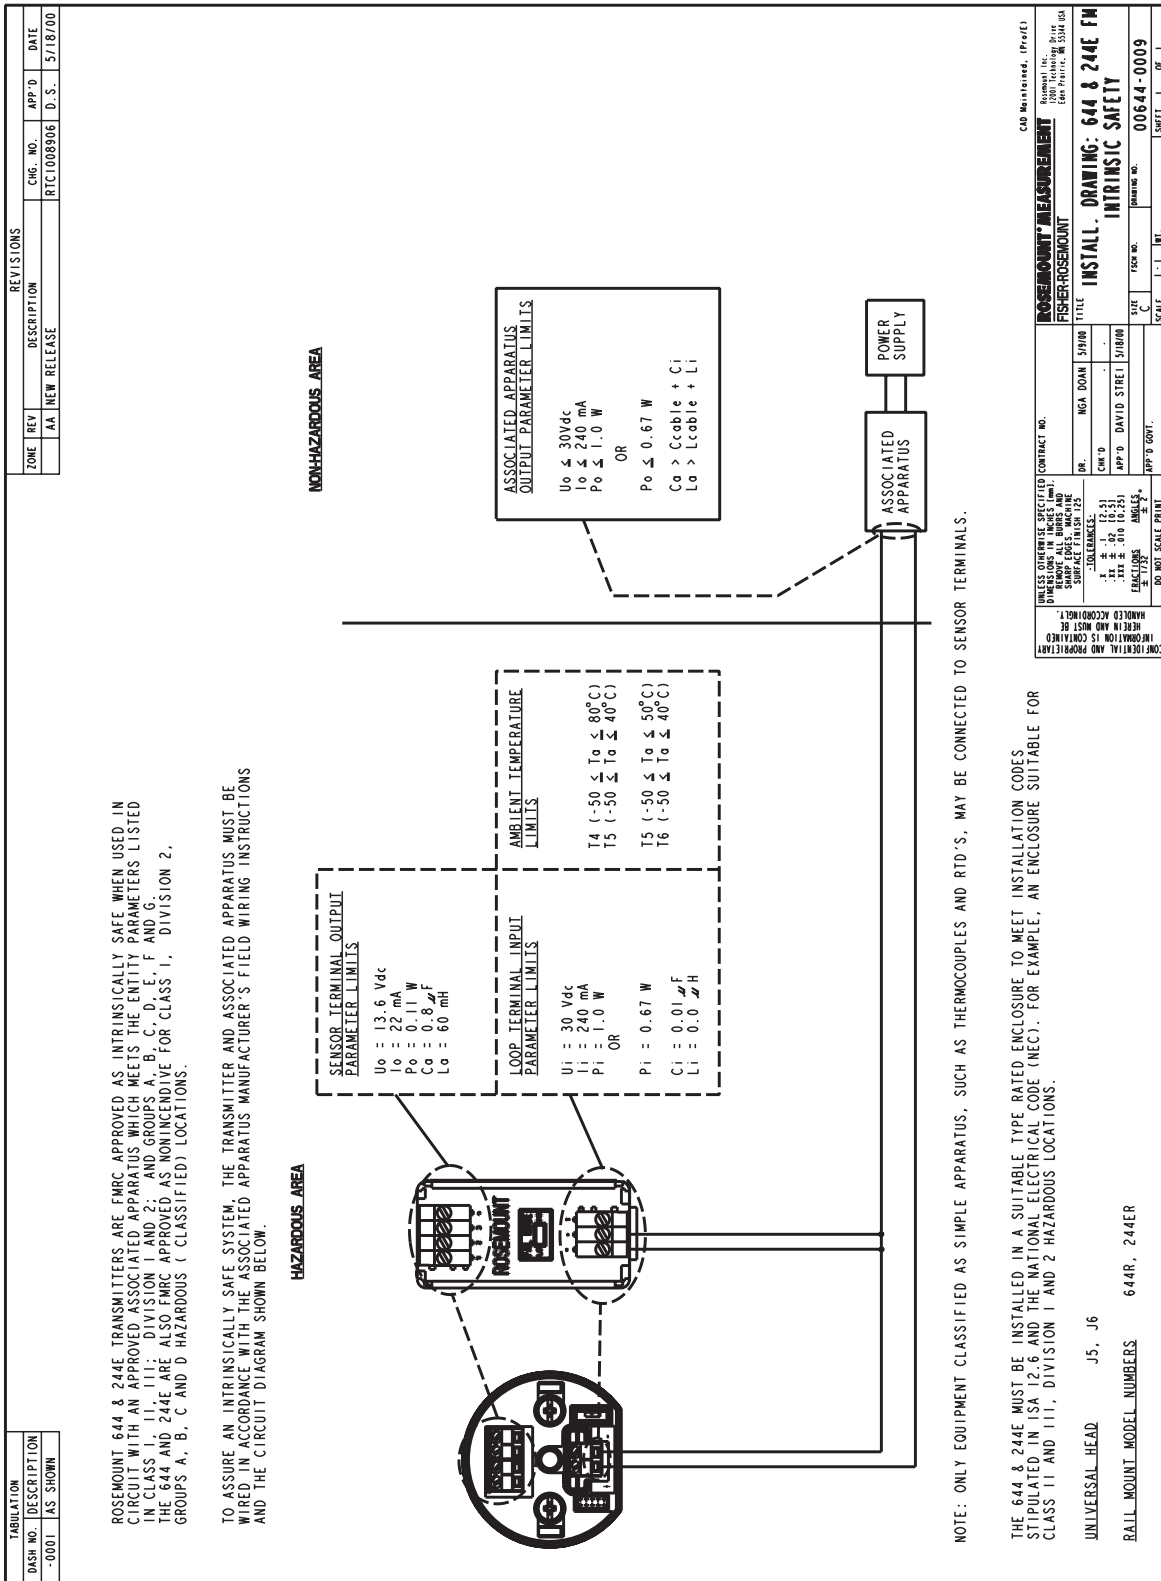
TABULATION

| DASH NO. | DESCRIPTION |
|---|---|
| -0001 | AS SHOWN |

REVISIONS

| ZONE | REV | DESCRIPTION | CHG. NO. | APP'D | DATE |
|---|---|---|---|---|---|
| | AA | NEW RELEASE | RTC1008906 | D.S. | 5/18/00 |

ROSEMOUNT 644 & 244E TRANSMITTERS ARE FMRC APPROVED AS INTRINSICALLY SAFE WHEN USED IN CIRCUIT WITH AN APPROVED ASSOCIATED APPARATUS WHICH MEETS THE ENTITY PARAMETERS LISTED IN CLASS I, II, III; DIVISION 1 AND 2; AND GROUPS A, B, C, D, E, F AND G. THE 644 AND 244E ARE ALSO FMRC APPROVED AS NONINCENDIVE FOR CLASS I, DIVISION 2, GROUPS A, B, C AND D HAZARDOUS ( CLASSIFIED) LOCATIONS.

TO ASSURE AN INTRINSICALLY SAFE SYSTEM, THE TRANSMITTER AND ASSOCIATED APPARATUS MUST BE WIRED IN ACCORDANCE WITH THE ASSOCIATED APPARATUS MANUFACTURER'S FIELD WIRING INSTRUCTIONS AND THE CIRCUIT DIAGRAM SHOWN BELOW.

HAZARDOUS AREA

NON-HAZARDOUS AREA

ROSEMOUNT

SENSOR TERMINAL OUTPUT PARAMETER LIMITS

Uo = 13.6 Vdc
Io = 22 mA
Po = 0.11 W
Ca = 0.8 $\mu$F
La = 60 mH

LOOP TERMINAL INPUT PARAMETER LIMITS

Ui = 30 Vdc
Ii = 240 mA
Pi = 1.0 W
OR

Pi = 0.67 W

Ci = 0.01 $\mu$F
Li = 0.0 $\mu$H

AMBIENT TEMPERATURE LIMITS

T4 (-50 $\leq$ Ta $\leq$ 80°C)
T5 (-50 $\leq$ Ta $\leq$ 40°C)

T5 (-50 $\leq$ Ta $\leq$ 50°C)
T6 (-50 $\leq$ Ta $\leq$ 40°C)

ASSOCIATED APPARATUS OUTPUT PARAMETER LIMITS

Uo $\leq$ 30Vdc
Io $\leq$ 240 mA
Po $\leq$ 1.0 W

OR

Po $\leq$ 0.67 W

Ca > Ccable + Ci
La > Lcable + Li

ASSOCIATED APPARATUS

POWER SUPPLY

NOTE: ONLY EQUIPMENT CLASSIFIED AS SIMPLE APPARATUS, SUCH AS THERMOCOUPLES AND RTD'S, MAY BE CONNECTED TO SENSOR TERMINALS.

THE 644 & 244E MUST BE INSTALLED IN A SUITABLE TYPE RATED ENCLOSURE TO MEET INSTALLATION CODES STIPULATED IN ISA 12.6 AND THE NATIONAL ELECTRICAL CODE (NEC). FOR EXAMPLE, AN ENCLOSURE SUITABLE FOR CLASS II AND III, DIVISION 1 AND 2 HAZARDOUS LOCATIONS.

UNIVERSAL HEAD J5, J6

RAIL MOUNT MODEL NUMBERS 644R, 244ER

CONFIDENTIAL AND PROPRIETARY INFORMATION IS CONTAINED HEREIN AND MUST BE HANDLED ACCORDINGLY.

UNLESS OTHERWISE SPECIFIED DIMENSIONS IN INCHES (mm). REMOVE ALL BURRS AND SHARP EDGES. MACHINE SURFACE FINISH 125
-TOLERANCES-
.X ± .1 [2.5]
.XX ± .02 [0.5]
.XXX ± .010 [0.25]
FRACTIONS ± 1/32
ANGLES ± 2°
DO NOT SCALE PRINT

CONTRACT NO.
DR. NGA DOAN 5/9/00
CHK'D
APP'D DAVID STREI 5/18/00
APP'D GOVT.

CAD Maintained. (Pro/E)

ROSEMOUNT MEASUREMENT
FISHER-ROSEMOUNT
Rosemount Inc.
12001 Technology Drive
Eden Prairie, MN 55344 USA

TITLE INSTALL. DRAWING: 644 & 244E FM INTRINSIC SAFETY

SIZE C
FSCM NO.
DRAWING NO. 00644-0009
SCALE 1:1
WT
SHEET 1 OF 1